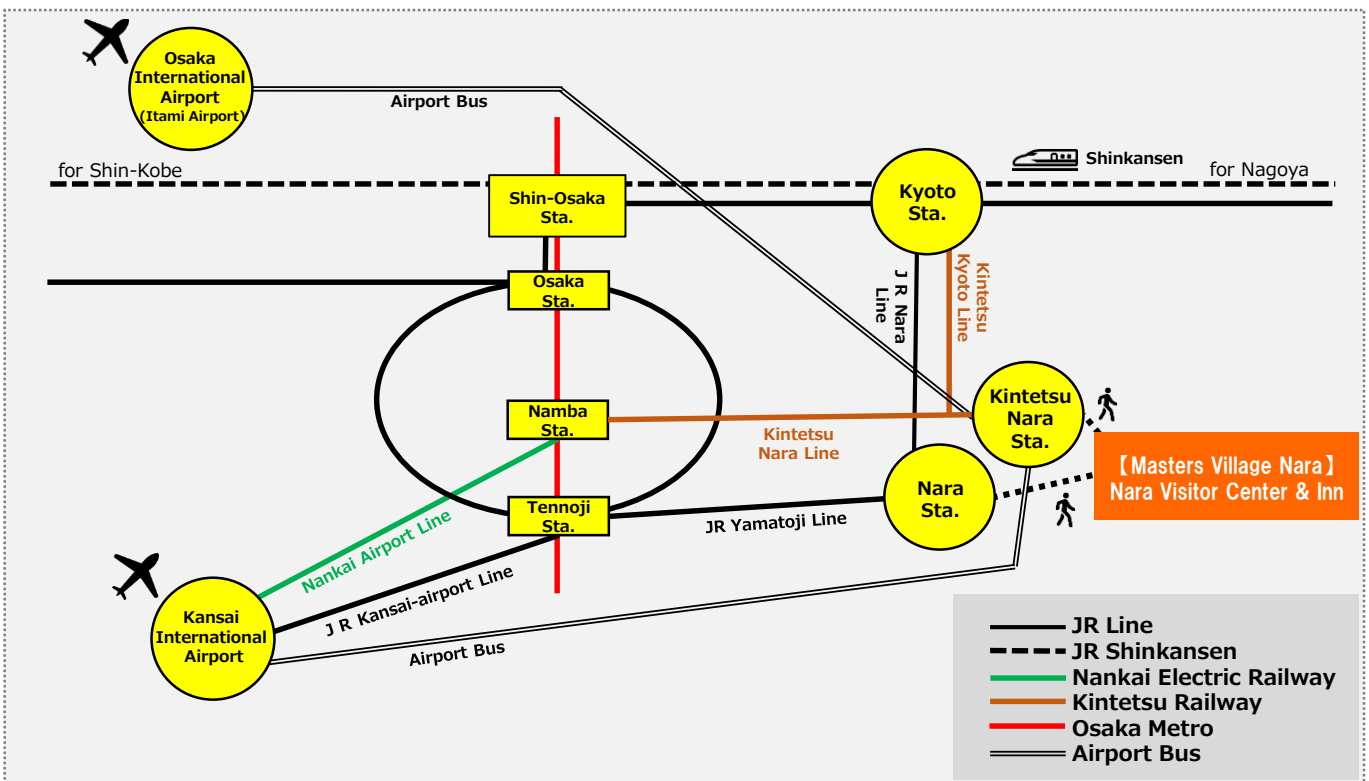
Osaka International Airport (Itami Airport)

Airport Bus

for Shin-Kobe

Shinkansen

for Nagoya

Shin-Osaka Sta.

Kyoto Sta.

Osaka Sta.

J R Nara Line

Kintetsu Kyoto Line

Kintetsu Nara Sta.

Namba Sta.

Kintetsu Nara Line

【Masters Village Nara】
Nara Visitor Center & Inn

Nara Sta.

Tennoji Sta.

JR Yamatoji Line

Nankai Airport Line

J R Kansai-airport Line

Kansai International Airport

Airport Bus

JR Line
JR Shinkansen
Nankai Electric Railway
Kintetsu Railway
Osaka Metro
Airport Bus